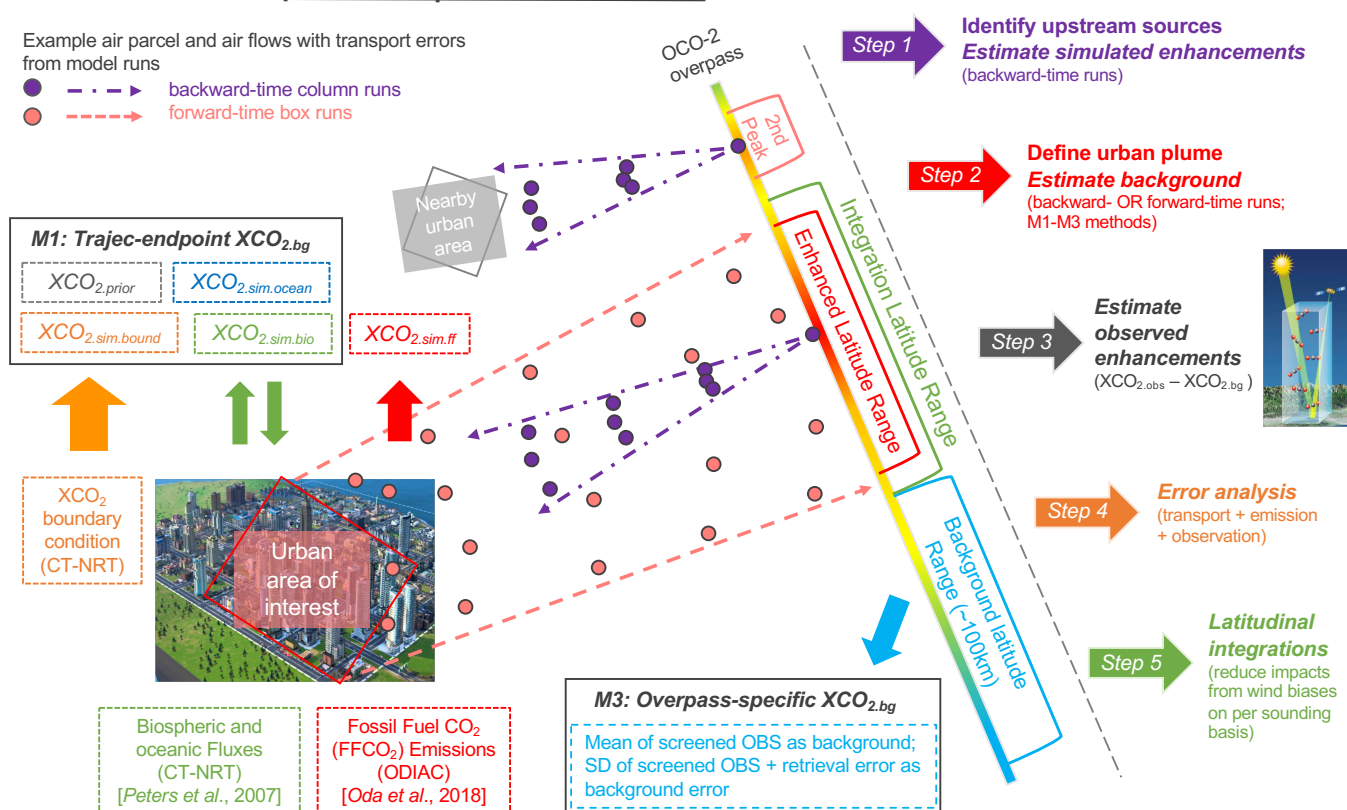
Example air parcel and air flows with transport errors from model runs

backward-time column runs

forward-time box runs

OCO-2 overpass

2nd Peak

Nearby urban area

Integration Latitude Range

Enhanced Latitude Range

Background latitude Range (~100km)

M1: Trajec-endpoint $XCO_{2.bg}$

$XCO_{2.prior}$

$XCO_{2.sim.ocean}$

$XCO_{2.sim.bound}$

$XCO_{2.sim.bio}$

$XCO_{2.sim.ff}$

$XCO_2$ boundary condition (CT-NRT)

Urban area of interest

Biospheric and oceanic Fluxes (CT-NRT) [Peters et al., 2007]

Fossil Fuel $CO_2$ ($FFCO_2$) Emissions (ODIAC) [Oda et al., 2018]

M3: Overpass-specific $XCO_{2.bg}$

Mean of screened OBS as background; SD of screened OBS + retrieval error as background error

Step 1 Identify upstream sources Estimate simulated enhancements (backward-time runs)

Step 2 Define urban plume Estimate background (backward- OR forward-time runs; M1-M3 methods)

Step 3 Estimate observed enhancements ($XCO_{2.obs}$ – $XCO_{2.bg}$ )

Step 4 Error analysis (transport + emission + observation)

Step 5 Latitudinal integrations (reduce impacts from wind biases on per sounding basis)